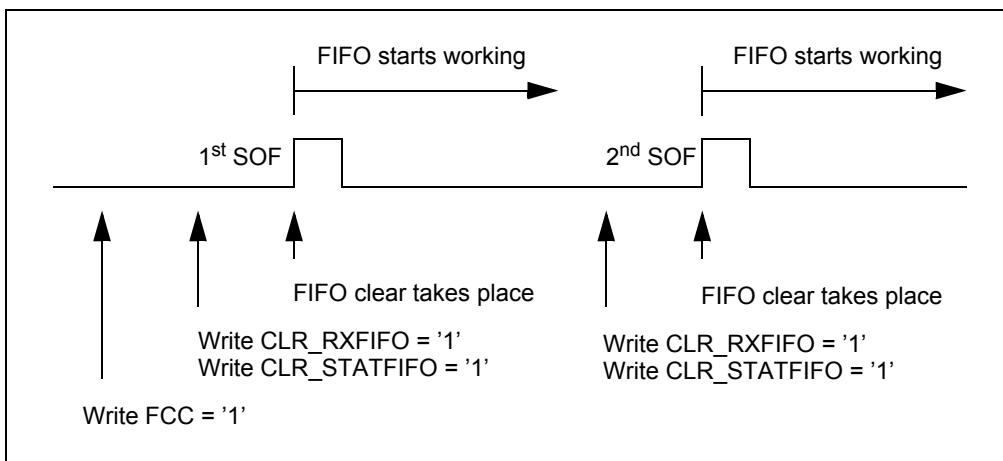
FIFO starts working

FIFO starts working

1$^{st}$ SOF

2$^{nd}$ SOF

FIFO clear takes place

FIFO clear takes place

Write CLR_RXFIFO = '1'
Write CLR_STATFIFO = '1'

Write CLR_RXFIFO = '1'
Write CLR_STATFIFO = '1'

Write FCC = '1'